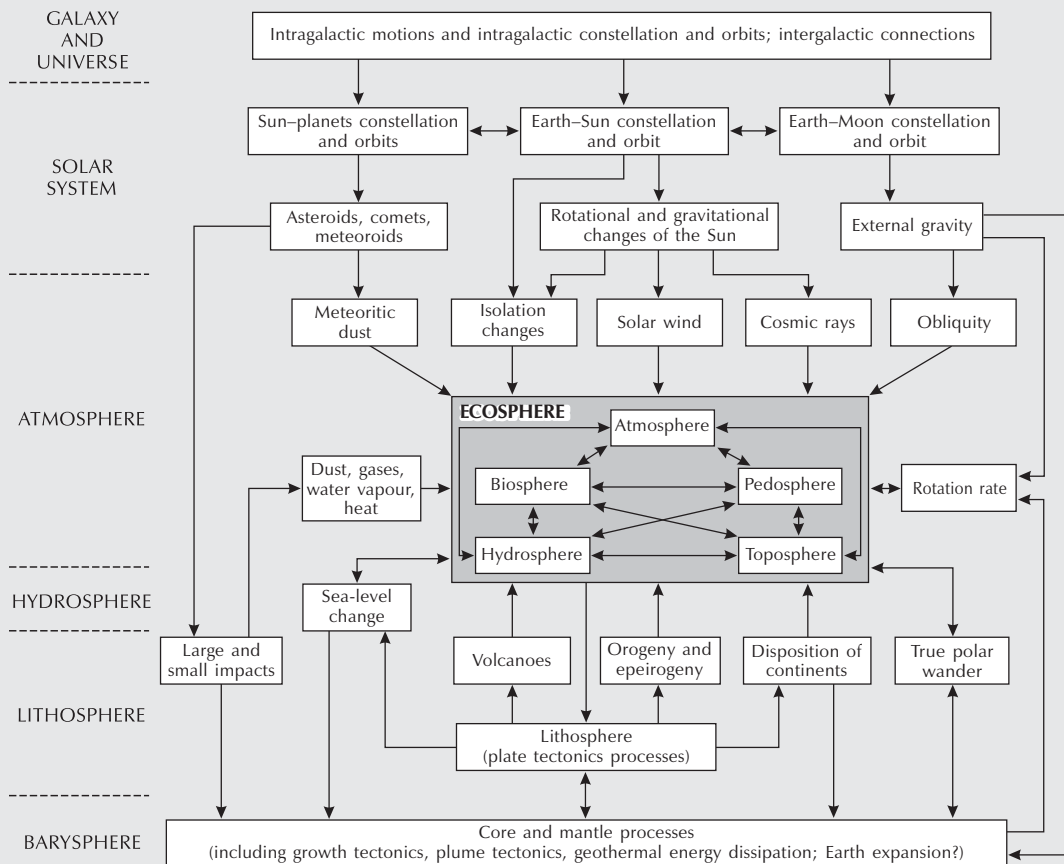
GALAXY AND UNIVERSE

Intragalactic motions and intragalactic constellation and orbits; intergalactic connections

SOLAR SYSTEM

Sun–planets constellation and orbits

Earth–Sun constellation and orbit

Earth–Moon constellation and orbit

Asteroids, comets, meteoroids

Rotational and gravitational changes of the Sun

External gravity

ATMOSPHERE

Meteoritic dust

Isolation changes

Solar wind

Cosmic rays

Obliquity

ECOSPHERE

Atmosphere

Biosphere

Pedosphere

Hydrosphere

Toposphere

Dust, gases, water vapour, heat

Rotation rate

HYDROSPHERE

Sea-level change

LITHOSPHERE

Large and small impacts

Volcanoes

Orogeny and epeirogeny

Disposition of continents

True polar wander

Lithosphere (plate tectonics processes)

BARYSPHERE

Core and mantle processes (including growth tectonics, plume tectonics, geothermal energy dissipation; Earth expansion?)